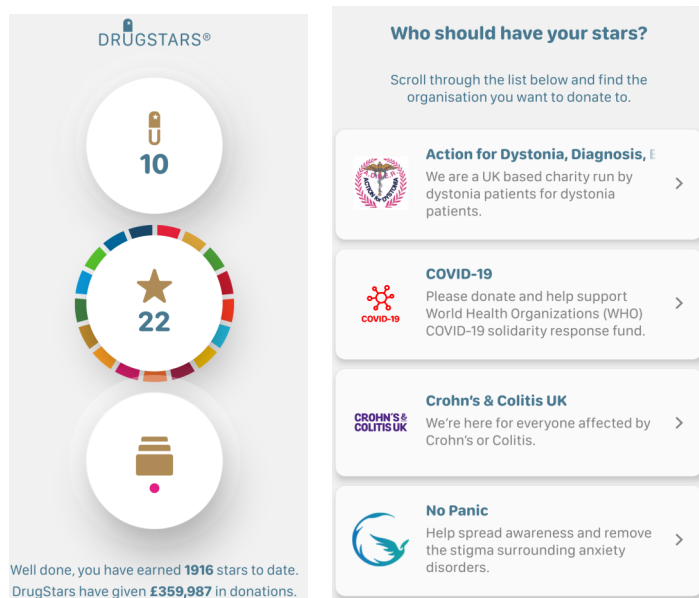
DRUGSTARS®

10

22

Well done, you have earned 1916 stars to date. DrugStars have given £359,987 in donations.

Who should have your stars?

Scroll through the list below and find the organisation you want to donate to.

ACTION for DYSTONIA

Action for Dystonia, Diagnosis, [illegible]

We are a UK based charity run by dystonia patients for dystonia patients.

COVID-19

COVID-19

Please donate and help support World Health Organizations (WHO) COVID-19 solidarity response fund.

CROHN'S & COLITIS UK

Crohn's & Colitis UK

We're here for everyone affected by Crohn's or Colitis.

No Panic

Help spread awareness and remove the stigma surrounding anxiety disorders.